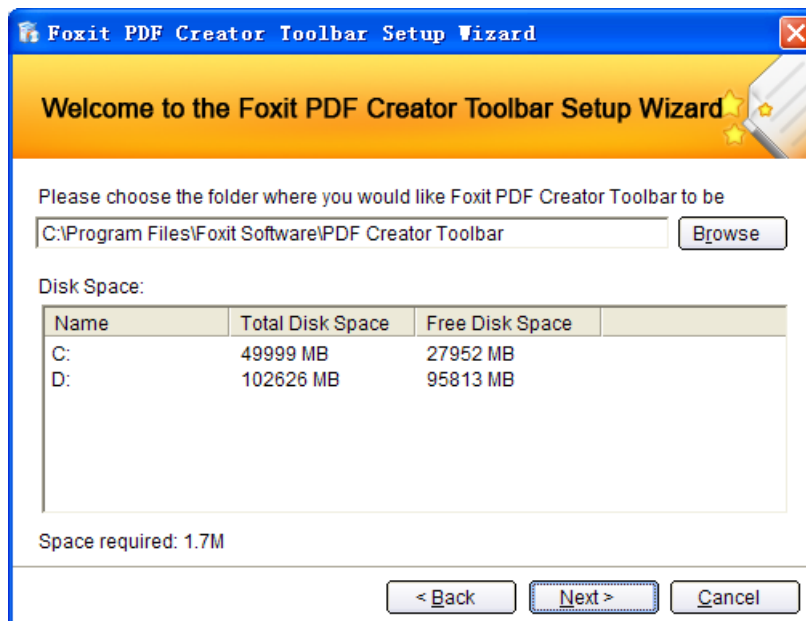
Foxit PDF Creator Toolbar Setup Wizard

Welcome to the Foxit PDF Creator Toolbar Setup Wizard

Please choose the folder where you would like Foxit PDF Creator Toolbar to be

C:\Program Files\Foxit Software\PDF Creator Toolbar

Browse

Disk Space:

| Name | Total Disk Space | Free Disk Space |
|---|---|---|
| C: | 49999 MB | 27952 MB |
| D: | 102626 MB | 95813 MB |

Space required: 1.7M

< Back

Next >

Cancel